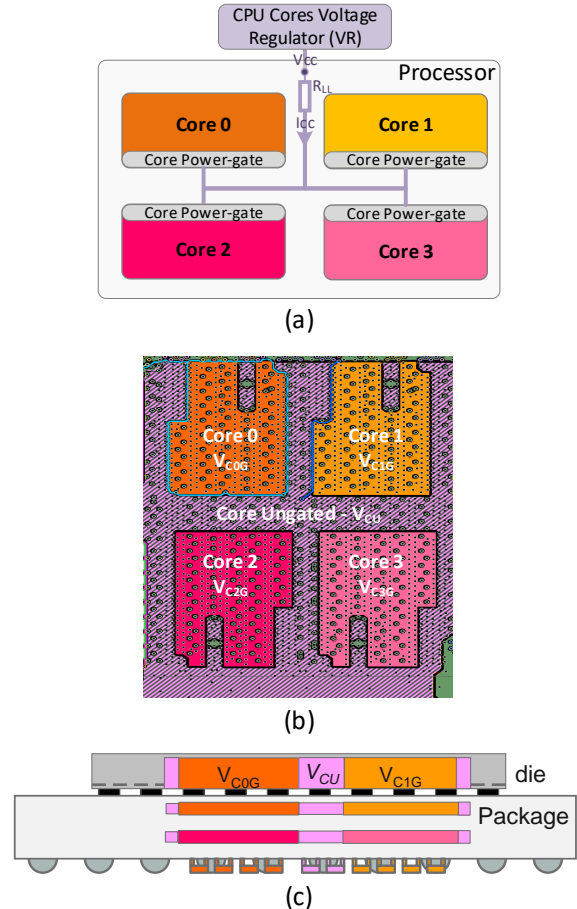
CPU Cores Voltage Regulator (VR)

$V_{CC}$

Processor

$R_{LL}$

$I_{CC}$

Core 0

Core Power-gate

Core 1

Core Power-gate

Core Power-gate

Core 2

Core Power-gate

Core 3

(a)

Core 0
$V_{C0G}$

Core 1
$V_{C1G}$

Core Ungated - $V_{CU}$

Core 2
$V_{C2G}$

Core 3
$V_{C3G}$

(b)

$V_{C0G}$

$V_{CU}$

$V_{C1G}$

die

Package

(c)